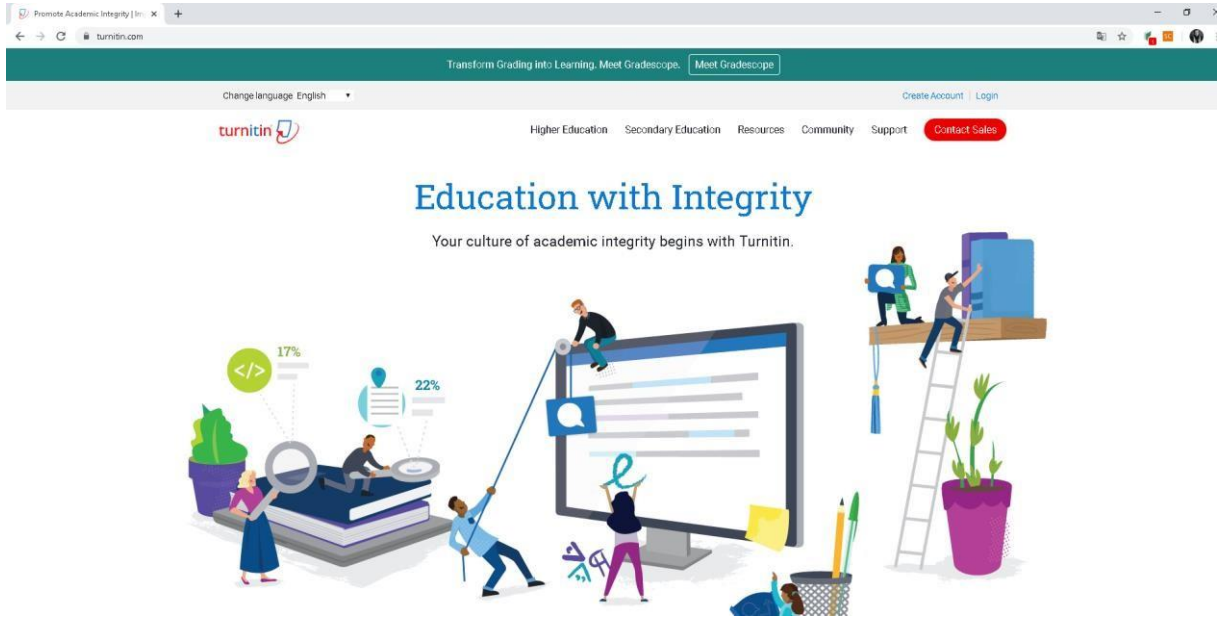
Promote Academic Integrity | In

turnitin.com

Transform Grading into Learning. Meet Gradescope. Meet Gradescope

Change language English

Create Account | Login

turnitin

Higher Education Secondary Education Resources Community Support Contact Sales

Education with Integrity

Your culture of academic integrity begins with Turnitin.

</>

17%

22%